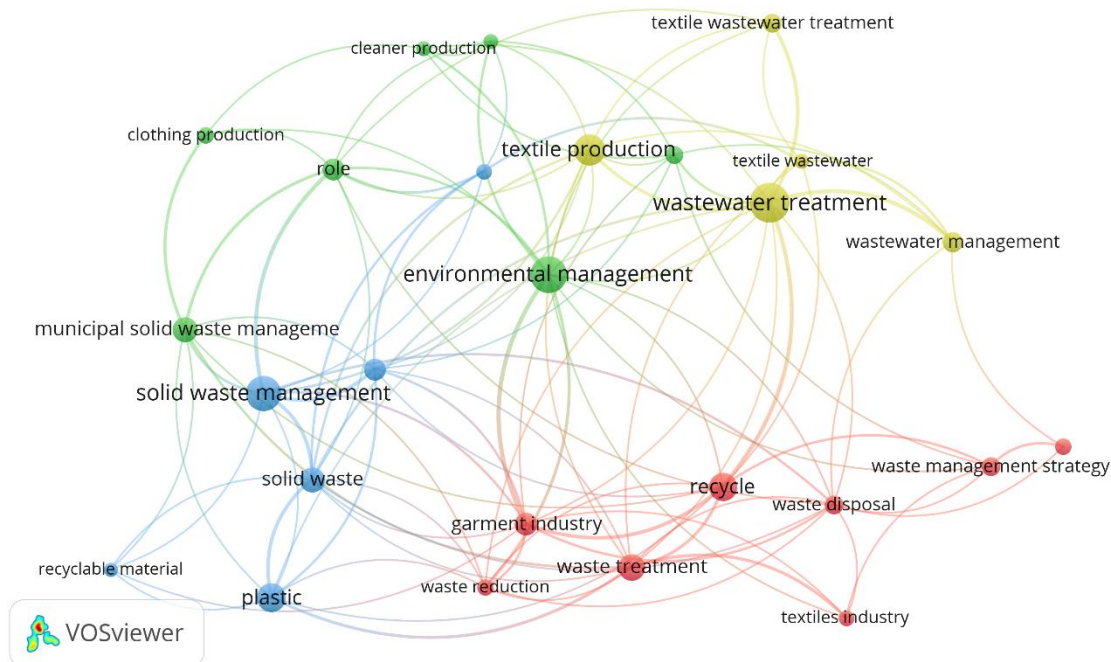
textile wastewater treatment
cleaner production
clothing production
role
textile production
textile wastewater
wastewater treatment
wastewater management
environmental management
municipal solid waste manageme
solid waste management
solid waste
recycle
waste management strategy
waste disposal
garment industry
waste treatment
recyclable material
waste reduction
plastic
textiles industry
VOSviewer